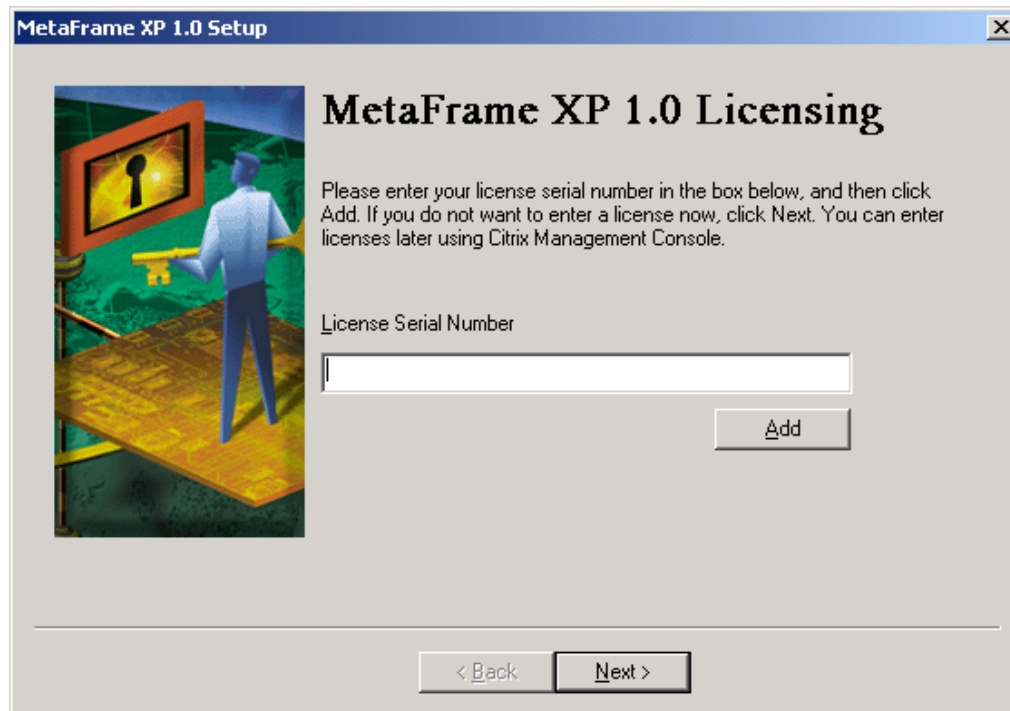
MetaFrame XP 1.0 Setup

×

MetaFrame XP 1.0 Licensing

Please enter your license serial number in the box below, and then click Add. If you do not want to enter a license now, click Next. You can enter licenses later using Citrix Management Console.

License Serial Number

Add

< Back

Next >